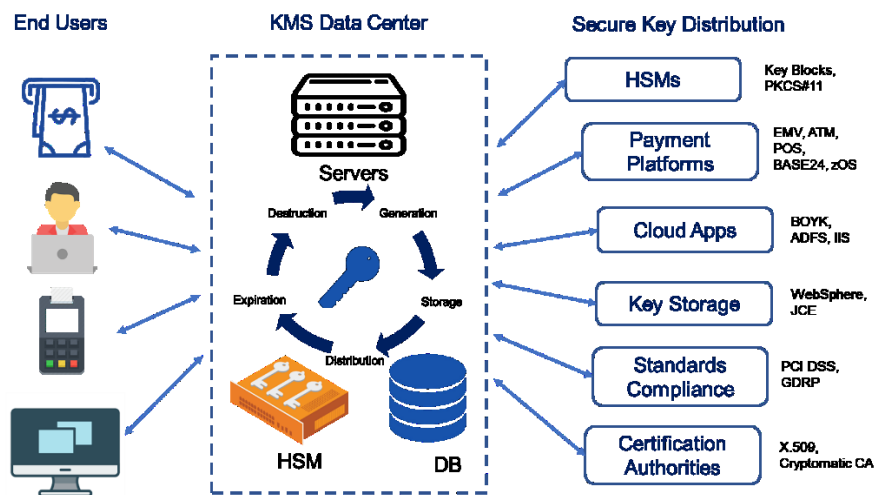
End Users

KMS Data Center

Secure Key Distribution

Servers

Destruction

Generation

Storage

Distribution

Expiration

HSM

DB

HSMs

Key Blocks, PKCS#11

Payment Platforms

EMV, ATM, POS, BASE24, zOS

Cloud Apps

BOYK, ADFS, IIS

Key Storage

WebSphere, JCE

Standards Compliance

PCI DSS, GDRP

Certification Authorities

X.509, Cryptomatic CA